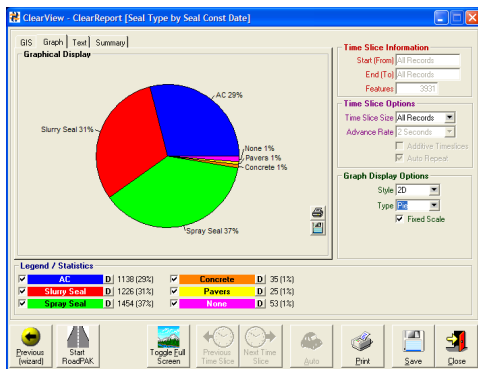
ClearView - ClearReport [Seal Type by Seal Const Date]

GIS | Graph | Text | Summary

Graphical Display

AC 29%
Slurry Seal 31%
None 1%
Pavers 1%
Concrete 1%
Spray Seal 37%

Time Slice Information
Start (From) All Records
End (To) All Records
Features 3931

Time Slice Options
Time Slice Size All Records
Advance Rate 2 Seconds
Additive Timeslices
Auto Repeat

Graph Display Options
Style 2D
Type Pie
Fixed Scale

Legend / Statistics

| | | | | | | | |
|---|---|---|---|---|---|---|---|
| ☑ | AC | D | 1138 (29%) | ☑ | Concrete | D | 35 (1%) |
| ☑ | Slurry Seal | D | 1226 (31%) | ☑ | Pavers | D | 25 (1%) |
| ☑ | Spray Seal | D | 1454 (37%) | ☑ | None | D | 53 (1%) |

Previous (wizard) | Start RoadPAK | Toggle Full Screen | Previous Time Slice | Next Time Slice | Auto | Print | Save | Close